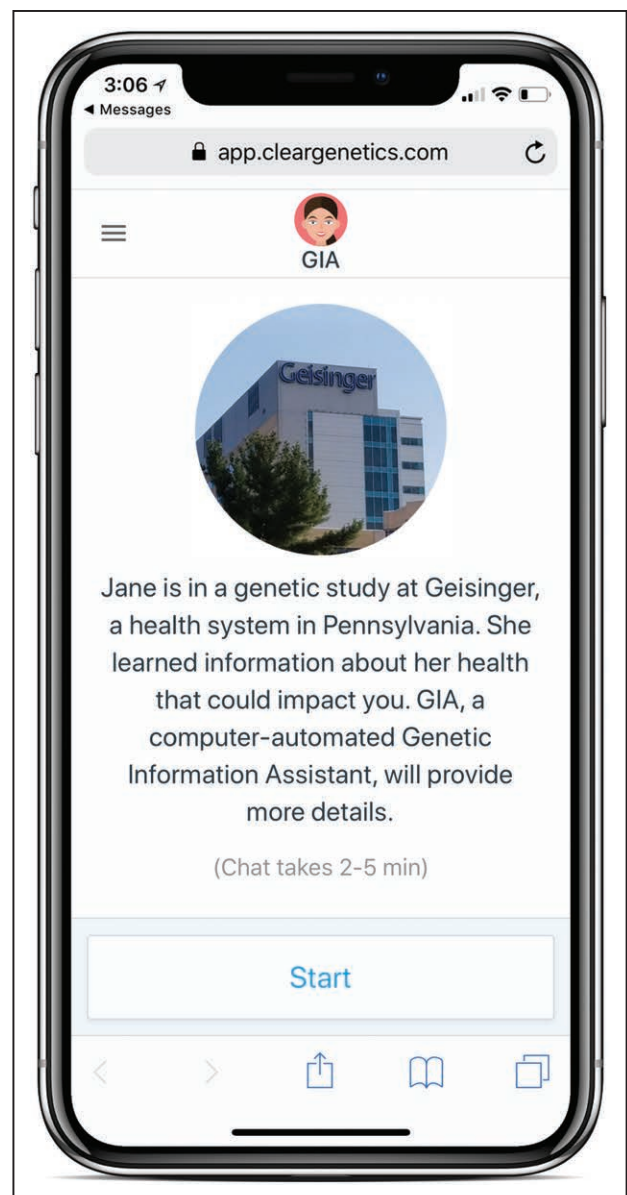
3:06
◀ Messages

app.cleargenetics.com

GIA

Geisinger

Jane is in a genetic study at Geisinger, a health system in Pennsylvania. She learned information about her health that could impact you. GIA, a computer-automated Genetic Information Assistant, will provide more details.

(Chat takes 2-5 min)

Start